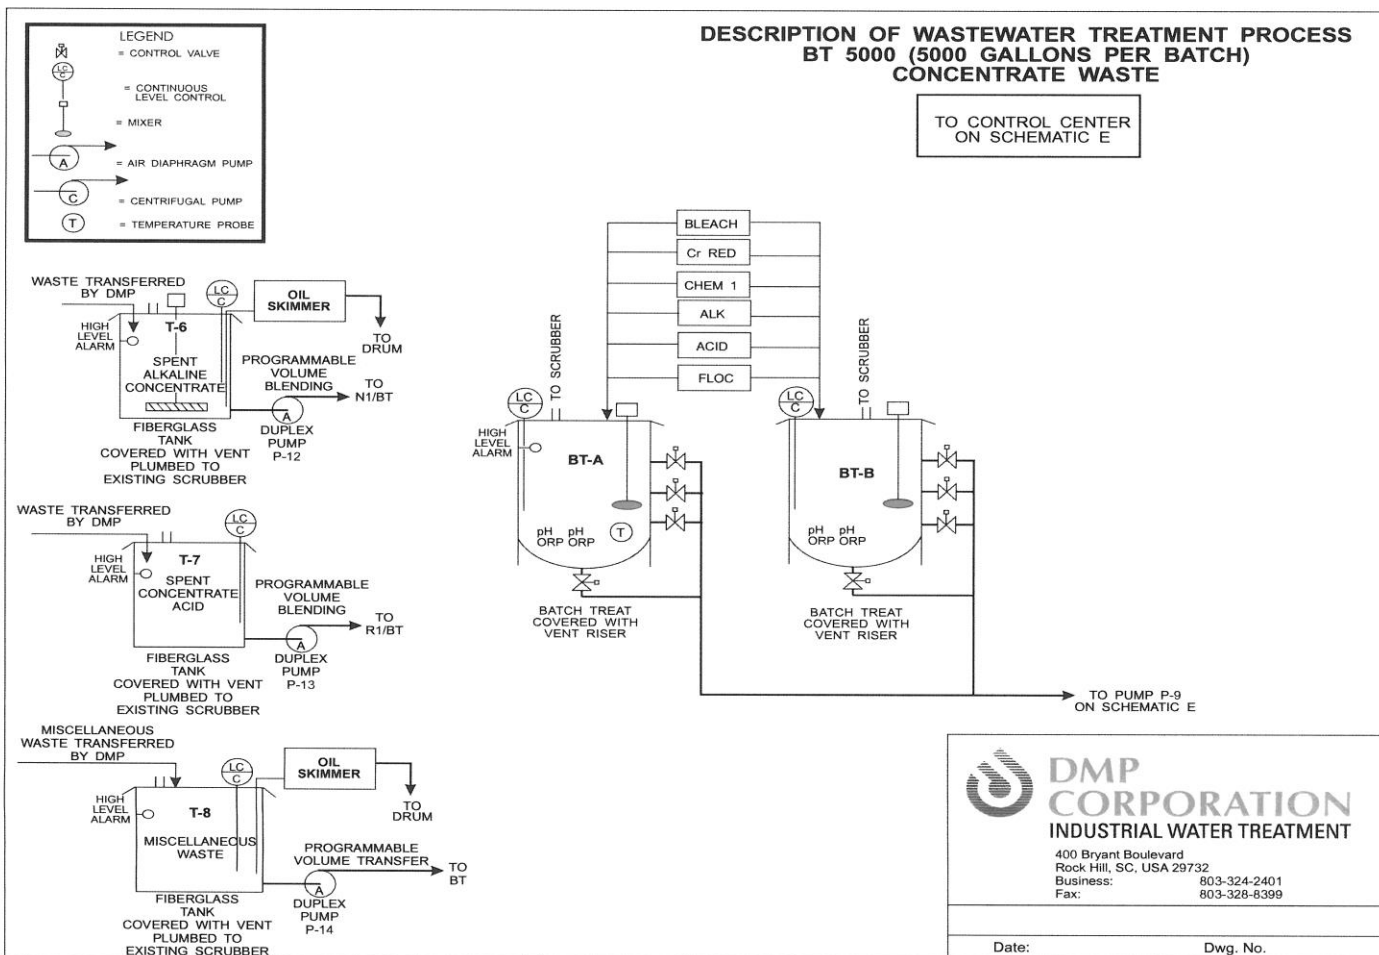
LEGEND
= CONTROL VALVE
LC C
= CONTINUOUS LEVEL CONTROL
= MIXER
A = AIR DIAPHRAGM PUMP
C = CENTRIFUGAL PUMP
T = TEMPERATURE PROBE

DESCRIPTION OF WASTEWATER TREATMENT PROCESS
BT 5000 (5000 GALLONS PER BATCH)
CONCENTRATE WASTE

TO CONTROL CENTER ON SCHEMATIC E

WASTE TRANSFERRED BY DMP
LC C
OIL SKIMMER
TO DRUM
HIGH LEVEL ALARM
T-6
SPENT ALKALINE CONCENTRATE
PROGRAMMABLE VOLUME BLENDING
TO N1/BT
A
FIBERGLASS TANK COVERED WITH VENT PLUMBED TO EXISTING SCRUBBER
DUPLEX PUMP P-12

WASTE TRANSFERRED BY DMP
LC C
HIGH LEVEL ALARM
T-7
SPENT CONCENTRATE ACID
PROGRAMMABLE VOLUME BLENDING
TO R1/BT
A
FIBERGLASS TANK COVERED WITH VENT PLUMBED TO EXISTING SCRUBBER
DUPLEX PUMP P-13

MISCELLANEOUS WASTE TRANSFERRED BY DMP
LC C
OIL SKIMMER
TO DRUM
HIGH LEVEL ALARM
T-8
MISCELLANEOUS WASTE
PROGRAMMABLE VOLUME TRANSFER
TO BT
A
FIBERGLASS TANK COVERED WITH VENT PLUMBED TO EXISTING SCRUBBER
DUPLEX PUMP P-14

BLEACH
Cr RED
CHEM 1
ALK
ACID
FLOC

LC C
TO SCRUBBER
HIGH LEVEL ALARM
BT-A
pH ORP pH ORP
T
BATCH TREAT COVERED WITH VENT RISER

LC C
TO SCRUBBER
BT-B
pH ORP pH ORP
BATCH TREAT COVERED WITH VENT RISER

TO PUMP P-9 ON SCHEMATIC E

DMP CORPORATION
INDUSTRIAL WATER TREATMENT
400 Bryant Boulevard
Rock Hill, SC, USA 29732
Business: 803-324-2401
Fax: 803-328-8399
Date:
Dwg. No.